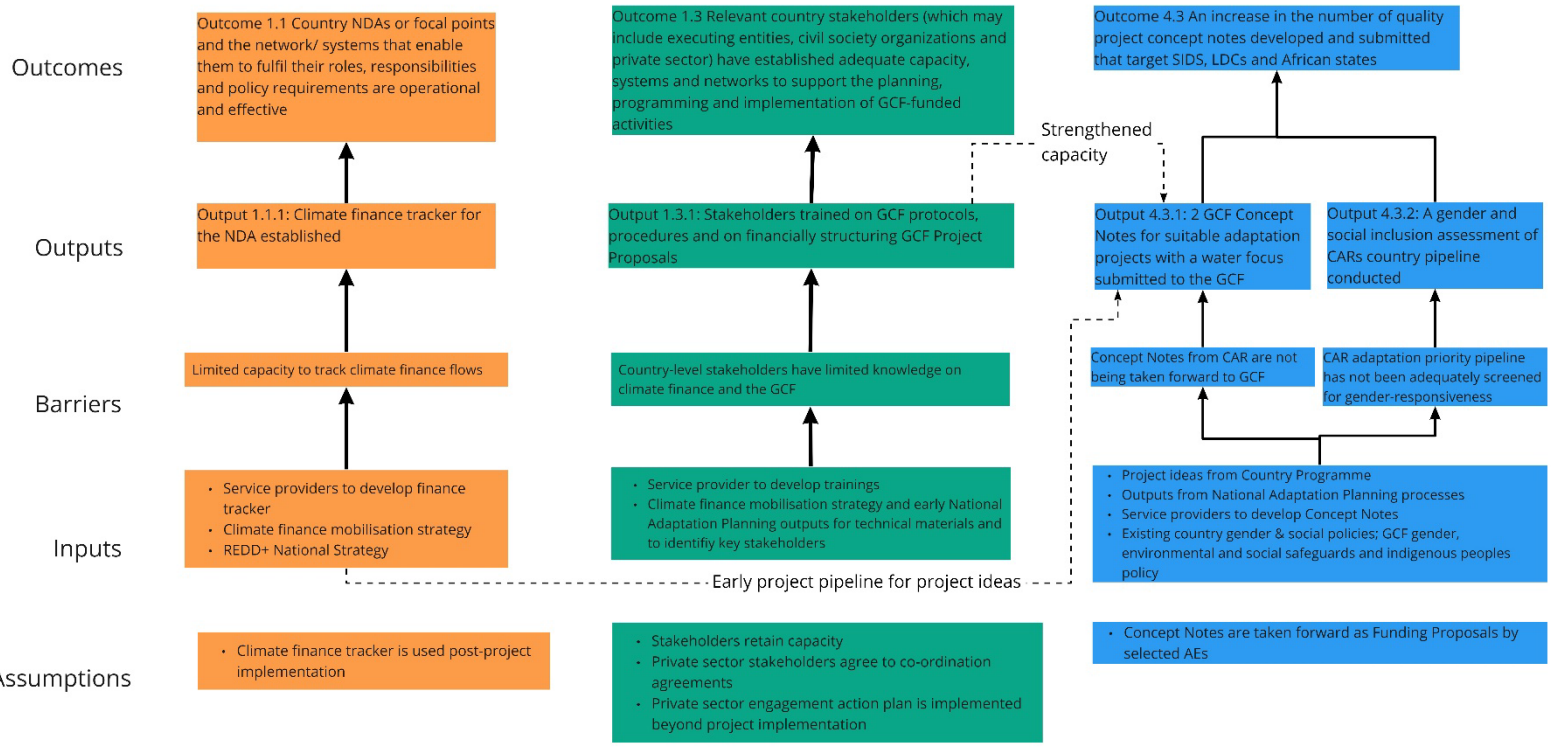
Outcomes

Outcome 1.1 Country NDAs or focal points and the network/ systems that enable them to fulfil their roles, responsibilities and policy requirements are operational and effective

Outcome 1.3 Relevant country stakeholders (which may include executing entities, civil society organizations and private sector) have established adequate capacity, systems and networks to support the planning, programming and implementation of GCF-funded activities

Outcome 4.3 An increase in the number of quality project concept notes developed and submitted that target SIDS, LDCs and African states

Strengthened capacity

Outputs

Output 1.1.1: Climate finance tracker for the NDA established

Output 1.3.1: Stakeholders trained on GCF protocols, procedures and on financially structuring GCF Project Proposals

Output 4.3.1: 2 GCF Concept Notes for suitable adaptation projects with a water focus submitted to the GCF

Output 4.3.2: A gender and social inclusion assessment of CARs country pipeline conducted

Barriers

Limited capacity to track climate finance flows

Country-level stakeholders have limited knowledge on climate finance and the GCF

Concept Notes from CAR are not being taken forward to GCF

CAR adaptation priority pipeline has not been adequately screened for gender-responsiveness

Inputs

- Service providers to develop finance tracker
- Climate finance mobilisation strategy
- REDD+ National Strategy

- Service provider to develop trainings
- Climate finance mobilisation strategy and early National Adaptation Planning outputs for technical materials and to identifiy key stakeholders

- Project ideas from Country Programme
- Outputs from National Adaptation Planning processes
- Service providers to develop Concept Notes
- Existing country gender & social policies; GCF gender, environmental and social safeguards and indigenous peoples policy

Early project pipeline for project ideas

Assumptions

- Climate finance tracker is used post-project implementation

- Stakeholders retain capacity
- Private sector stakeholders agree to co-ordination agreements
- Private sector engagement action plan is implemented beyond project implementation

- Concept Notes are taken forward as Funding Proposals by selected AEs